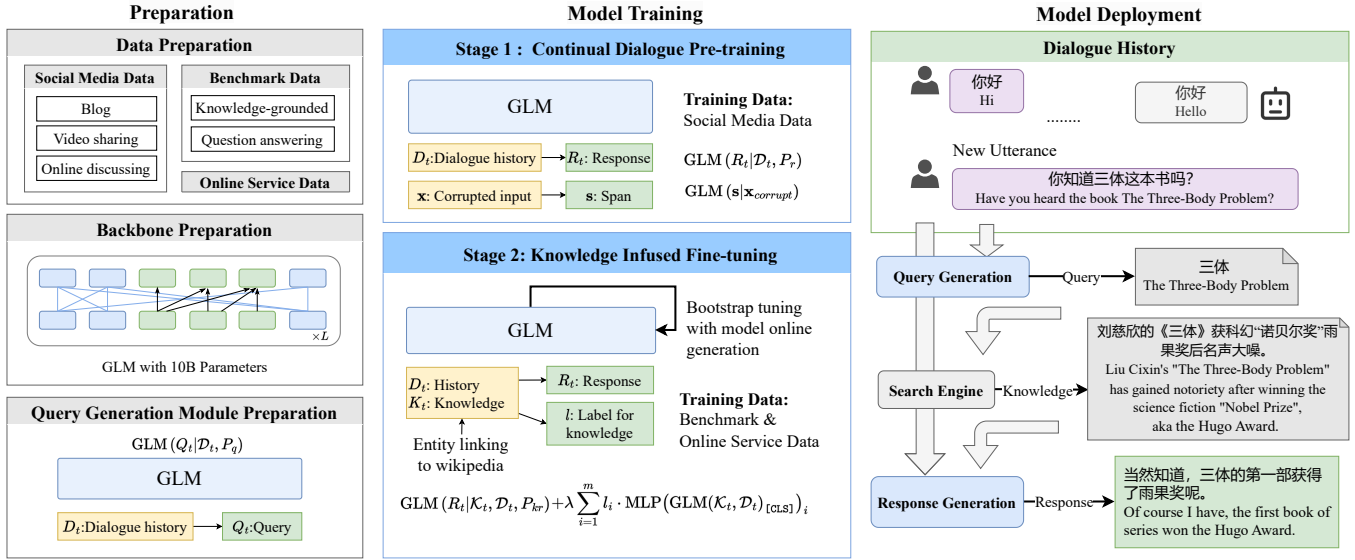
Preparation

Data Preparation

Social Media Data
Blog
Video sharing
Online discussing

Benchmark Data
Knowledge-grounded
Question answering

Online Service Data

Backbone Preparation

$\times L$

GLM with 10B Parameters

Query Generation Module Preparation

GLM $(Q_t|\mathcal{D}_t, P_q)$

GLM

$D_t$:Dialogue history
$Q_t$:Query

Model Training

Stage 1 : Continual Dialogue Pre-training

GLM

Training Data:
Social Media Data

$D_t$:Dialogue history
$R_t$: Response

GLM $(R_t|\mathcal{D}_t, P_r)$

$\mathbf{x}$: Corrupted input
$\mathbf{s}$: Span

GLM $(\mathbf{s}|\mathbf{x}_{corrupt})$

Stage 2: Knowledge Infused Fine-tuning

GLM

Bootstrap tuning with model online generation

$D_t$: History
$K_t$: Knowledge

$R_t$: Response

$l$: Label for knowledge

Training Data:
Benchmark &
Online Service Data

Entity linking to wikipedia

GLM $(R_t|\mathcal{K}_t, \mathcal{D}_t, P_{kr})+\lambda \sum_{i=1}^{m} l_i \cdot \text{MLP}\left(\text{GLM}(\mathcal{K}_t, \mathcal{D}_t)_{\texttt{[CLS]}}\right)_i$

Model Deployment

Dialogue History

你好
Hi

........

你好
Hello

New Utterance

你知道三体这本书吗?
Have you heard the book The Three-Body Problem?

Query Generation
Query

三体
The Three-Body Problem

Search Engine
Knowledge

刘慈欣的《三体》获科幻"诺贝尔奖"雨果奖后名声大噪。
Liu Cixin's "The Three-Body Problem" has gained notoriety after winning the science fiction "Nobel Prize", aka the Hugo Award.

Response Generation
Response

当然知道，三体的第一部获得了雨果奖呢。
Of course I have, the first book of series won the Hugo Award.